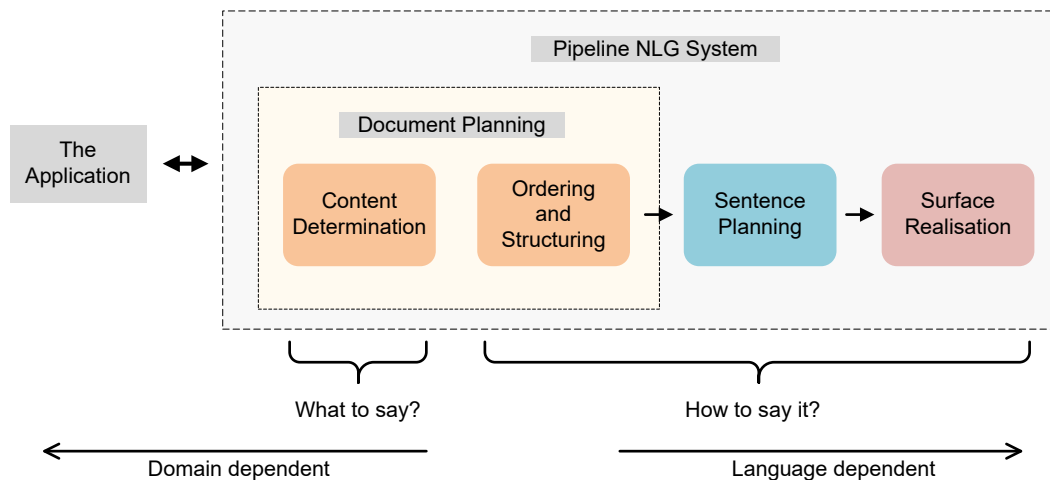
Pipeline NLG System

The Application

Document Planning

Content Determination

Ordering and Structuring

Sentence Planning

Surface Realisation

What to say?

How to say it?

Domain dependent

Language dependent